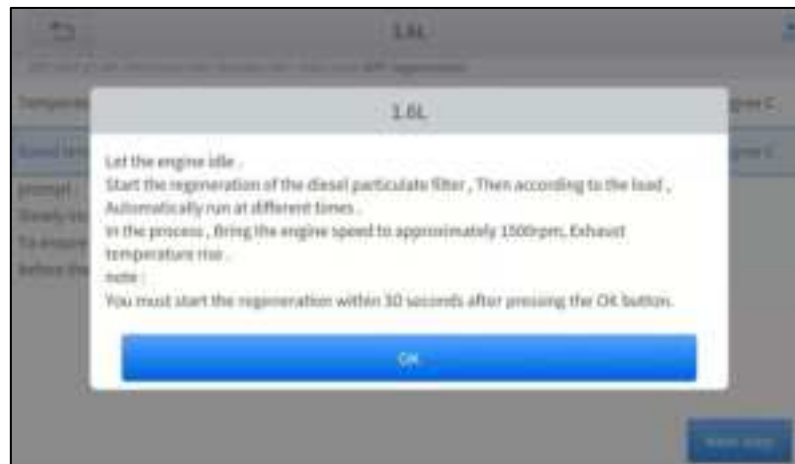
1.6L

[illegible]

Temperat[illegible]

Speed se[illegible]

prompt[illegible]
Slowly i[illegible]
To ensure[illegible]
before th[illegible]

1.6L

Let the engine idle .
Start the regeneration of the diesel particulate filter , Then according to the load , Automatically run at different times .
In the process , Bring the engine speed to approximately 1500rpm, Exhaust temperature rise .
note :
You must start the regeneration within 30 seconds after pressing the OK button.

OK

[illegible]

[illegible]

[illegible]